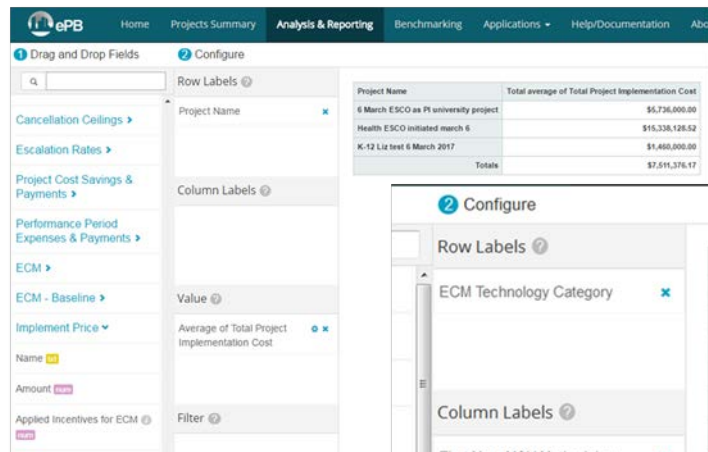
ePB Home Projects Summary Analysis & Reporting Benchmarking Applications ▾ Help/Documentation Abo

1 Drag and Drop Fields

2 Configure

Cancellation Ceilings ›

Escalation Rates ›

Project Cost Savings & Payments ›

Performance Period Expenses & Payments ›

ECM ›

ECM - Baseline ›

Implement Price ˅

Name txt

Amount num

Applied Incentives for ECM num

Row Labels

Project Name ×

Column Labels

Value

Average of Total Project Implementation Cost ×

Filter

| Project Name | Total average of Total Project Implementation Cost |
|---|---|
| 6 March ESCO as PI university project | $5,736,000.00 |
| Health ESCO initiated march 6 | $15,338,128.52 |
| K-12 Liz test 6 March 2017 | $1,460,000.00 |
| Totals | $7,511,376.17 |

2 Configure

Row Labels

ECM Technology Category ×

Column Labels